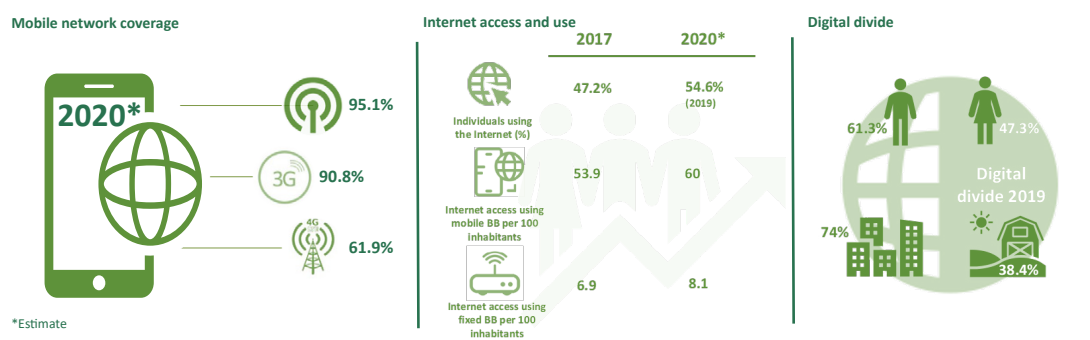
Mobile network coverage

2020*

95.1%

3G 90.8%

4G 61.9%

*Estimate

Internet access and use

| | 2017 | 2020* |
|---|---|---|
| Individuals using the Internet (%) | 47.2% | 54.6% (2019) |
| Internet access using mobile BB per 100 inhabitants | 53.9 | 60 |
| Internet access using fixed BB per 100 inhabitants | 6.9 | 8.1 |

Digital divide

61.3%

47.3%

Digital divide 2019

74%

38.4%